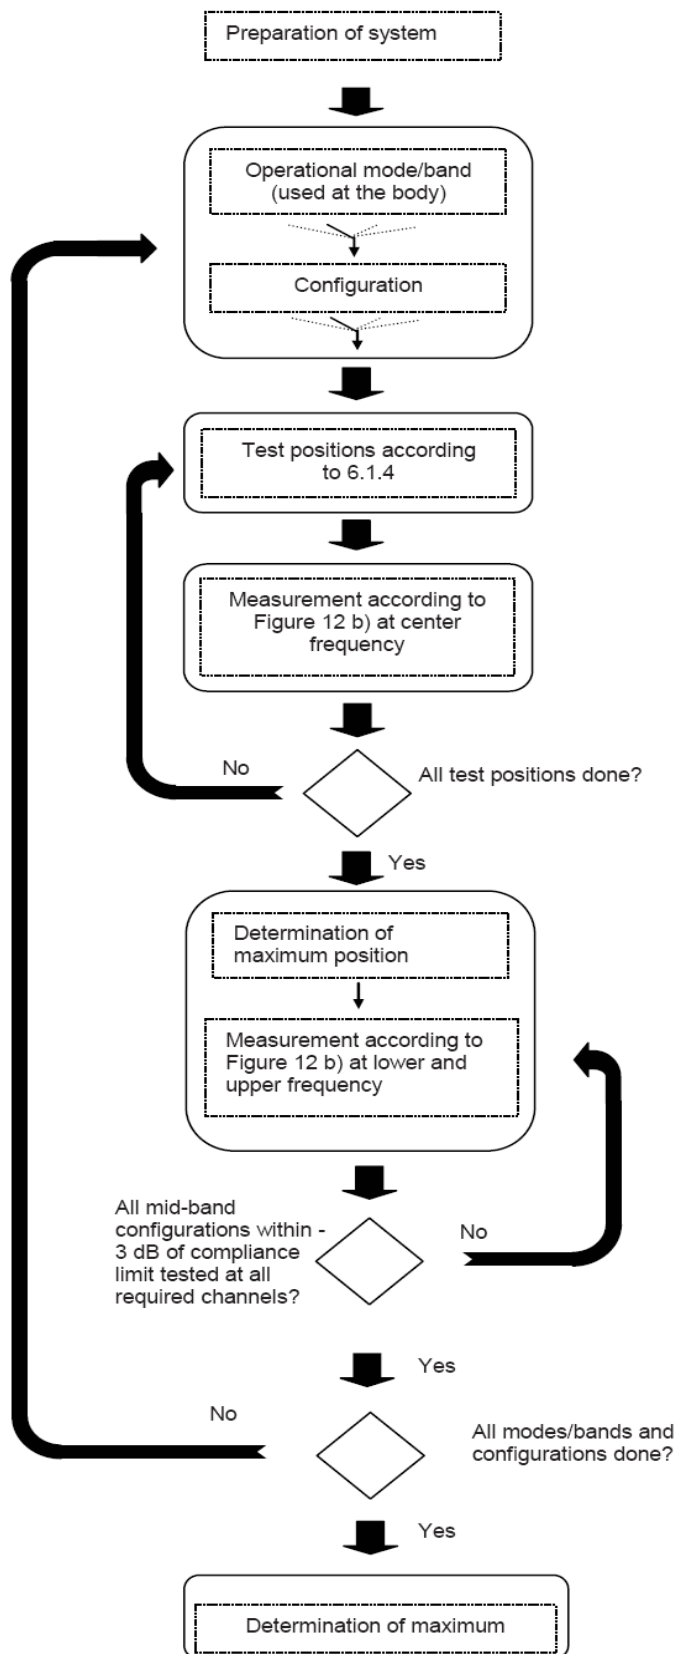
Preparation of system

Operational mode/band (used at the body)

Configuration

Test positions according to 6.1.4

Measurement according to Figure 12 b) at center frequency

No

All test positions done?

Yes

Determination of maximum position

Measurement according to Figure 12 b) at lower and upper frequency

All mid-band configurations within - 3 dB of compliance limit tested at all required channels?

No

Yes

No

All modes/bands and configurations done?

Yes

Determination of maximum